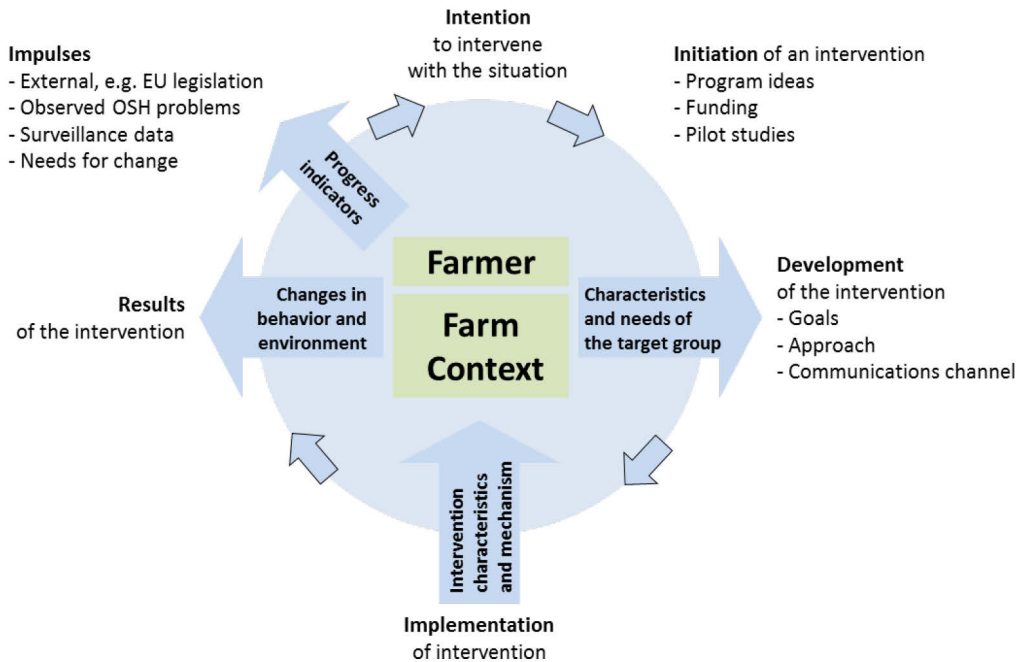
Intention
to intervene
with the situation

Impulses
- External, e.g. EU legislation
- Observed OSH problems
- Surveillance data
- Needs for change

Initiation of an intervention
- Program ideas
- Funding
- Pilot studies

Progress indicators

Farmer

Farm Context

Results
of the intervention

Changes in behavior and environment

Characteristics and needs of the target group

Development
of the intervention
- Goals
- Approach
- Communications channel

Intervention characteristics and mechanism

Implementation
of intervention